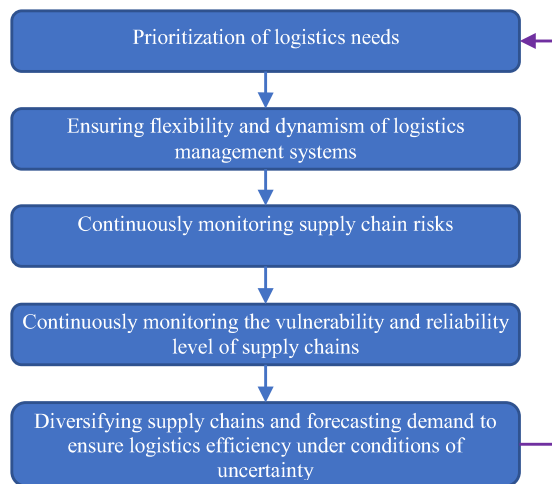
Prioritization of logistics needs

Ensuring flexibility and dynamism of logistics management systems

Continuously monitoring supply chain risks

Continuously monitoring the vulnerability and reliability level of supply chains

Diversifying supply chains and forecasting demand to ensure logistics efficiency under conditions of uncertainty